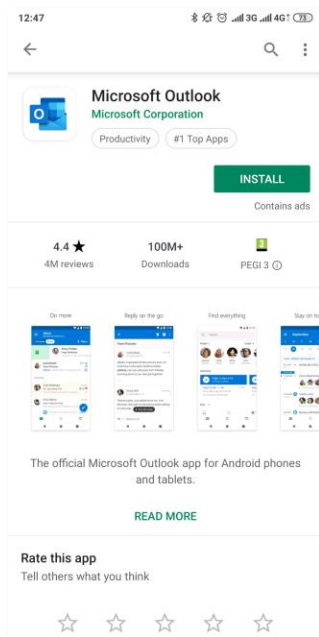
12:47

3G 4G 73

Microsoft Outlook
Microsoft Corporation
Productivity
#1 Top Apps

INSTALL
Contains ads

4.4 ★
4M reviews

100M+
Downloads

3
PEGI 3 ⓘ

Do more
Reply on the go
Find everything
Stay on to

The official Microsoft Outlook app for Android phones and tablets.

READ MORE

Rate this app
Tell others what you think